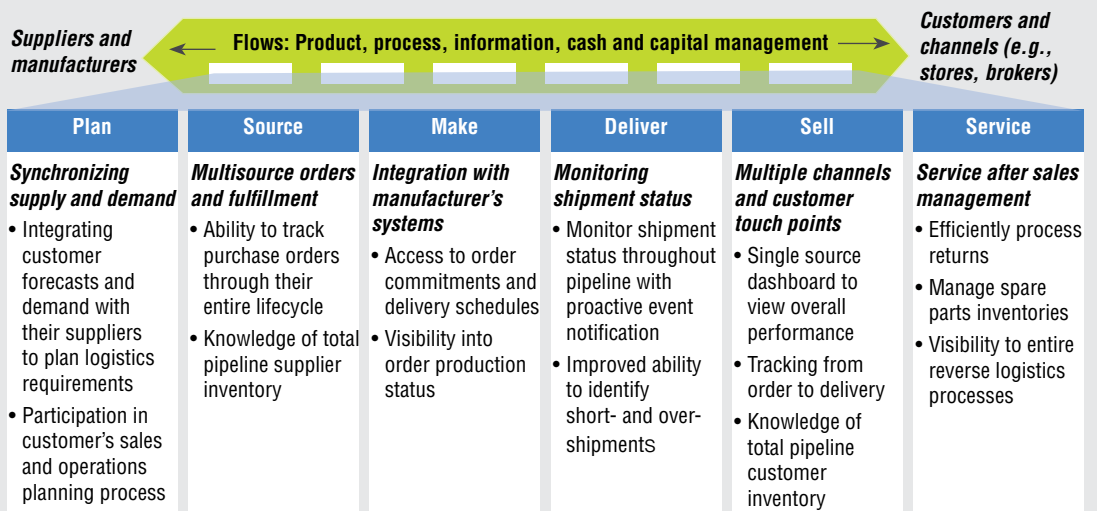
Suppliers and manufacturers

Flows: Product, process, information, cash and capital management

Customers and channels (e.g., stores, brokers)

| Plan | Source | Make | Deliver | Sell | Service |
|---|---|---|---|---|---|
| Synchronizing supply and demand | Multisource orders and fulfillment | Integration with manufacturer's systems | Monitoring shipment status | Multiple channels and customer touch points | Service after sales management |
| • Integrating customer forecasts and demand with their suppliers to plan logistics requirements • Participation in customer's sales and operations planning process | • Ability to track purchase orders through their entire lifecycle • Knowledge of total pipeline supplier inventory | • Access to order commitments and delivery schedules • Visibility into order production status | • Monitor shipment status throughout pipeline with proactive event notification • Improved ability to identify short- and over-shipments | • Single source dashboard to view overall performance • Tracking from order to delivery • Knowledge of total pipeline customer inventory | • Efficiently process returns • Manage spare parts inventories • Visibility to entire reverse logistics processes |